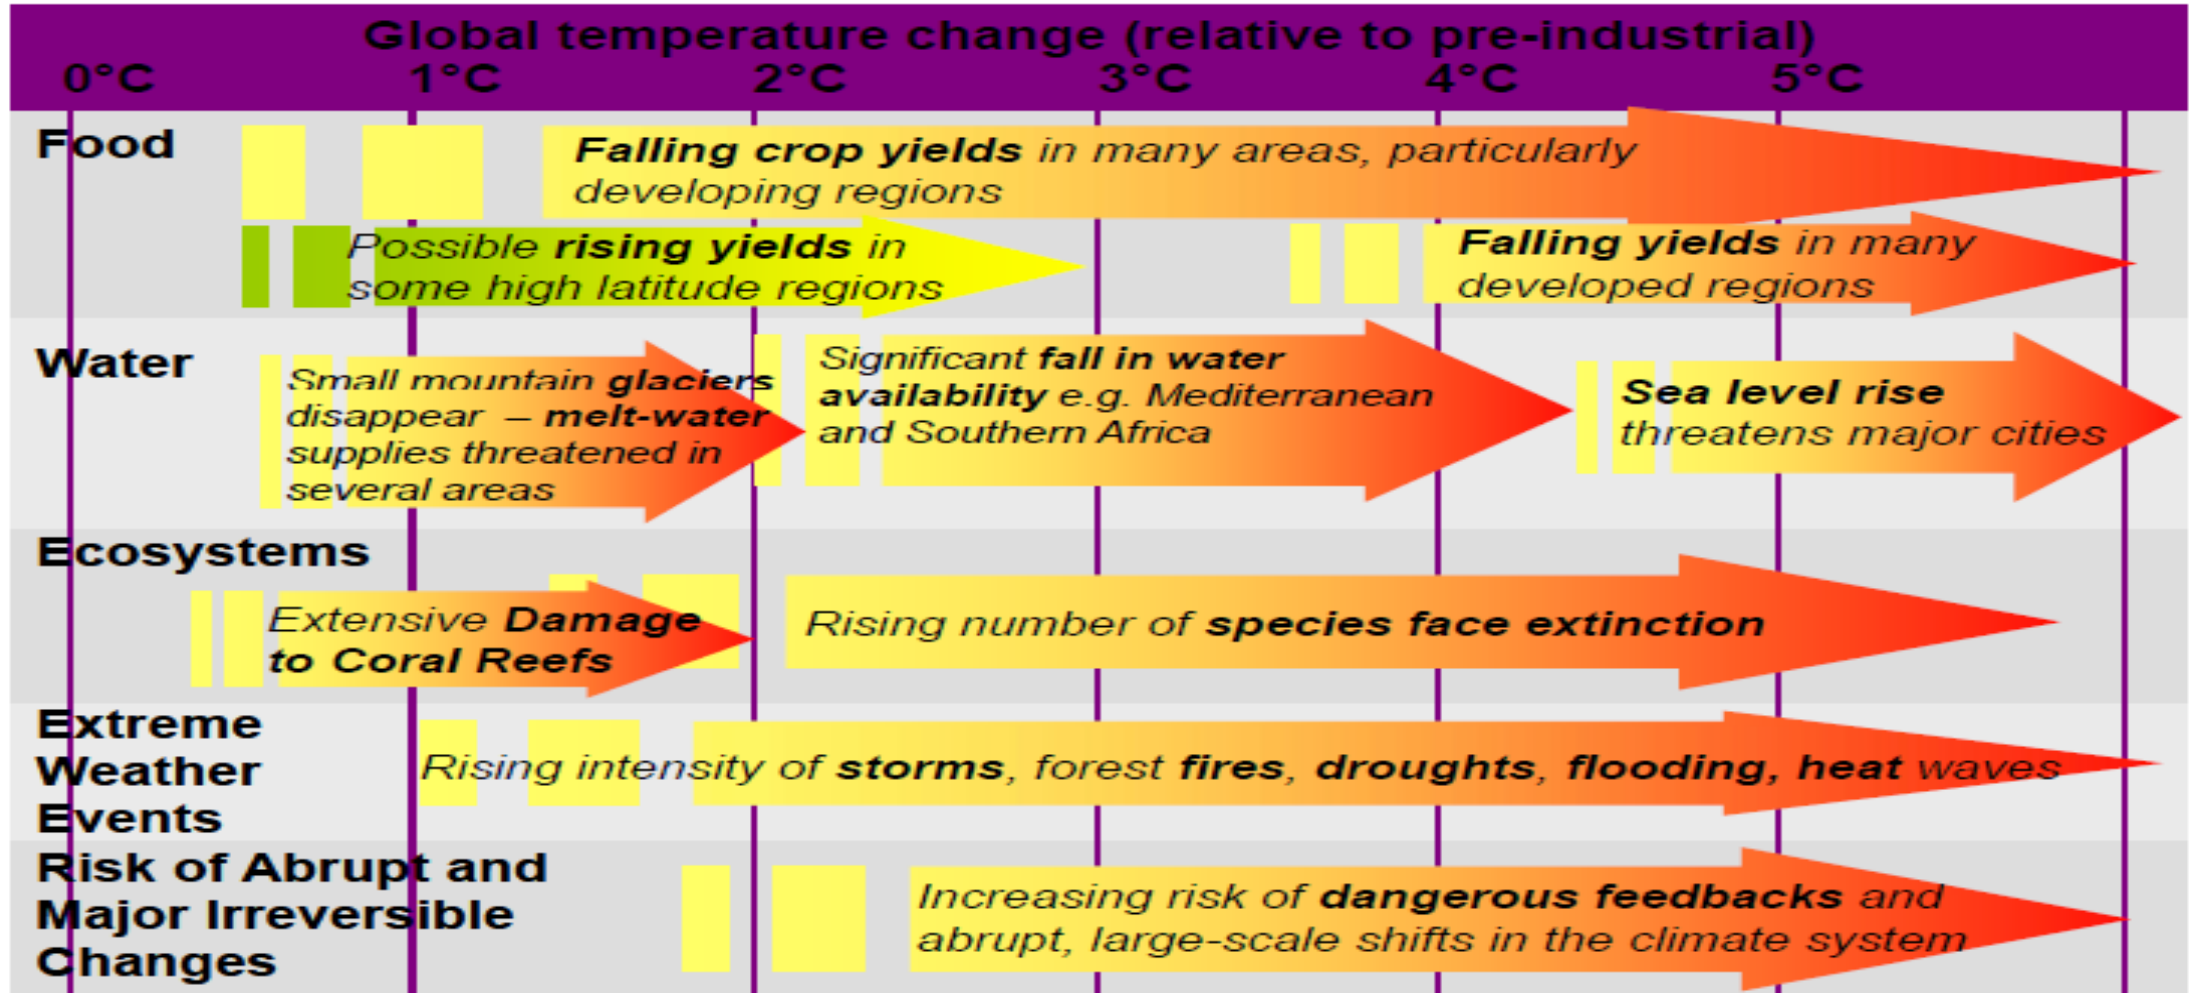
Global temperature change (relative to pre-industrial)

0°C 1°C 2°C 3°C 4°C 5°C

Food

Falling crop yields in many areas, particularly developing regions

Possible rising yields in some high latitude regions

Falling yields in many developed regions

Water

Small mountain glaciers disappear – melt-water supplies threatened in several areas

Significant fall in water availability e.g. Mediterranean and Southern Africa

Sea level rise threatens major cities

Ecosystems

Extensive Damage to Coral Reefs

Rising number of species face extinction

Extreme Weather Events

Rising intensity of storms, forest fires, droughts, flooding, heat waves

Risk of Abrupt and Major Irreversible Changes

Increasing risk of dangerous feedbacks and abrupt, large-scale shifts in the climate system